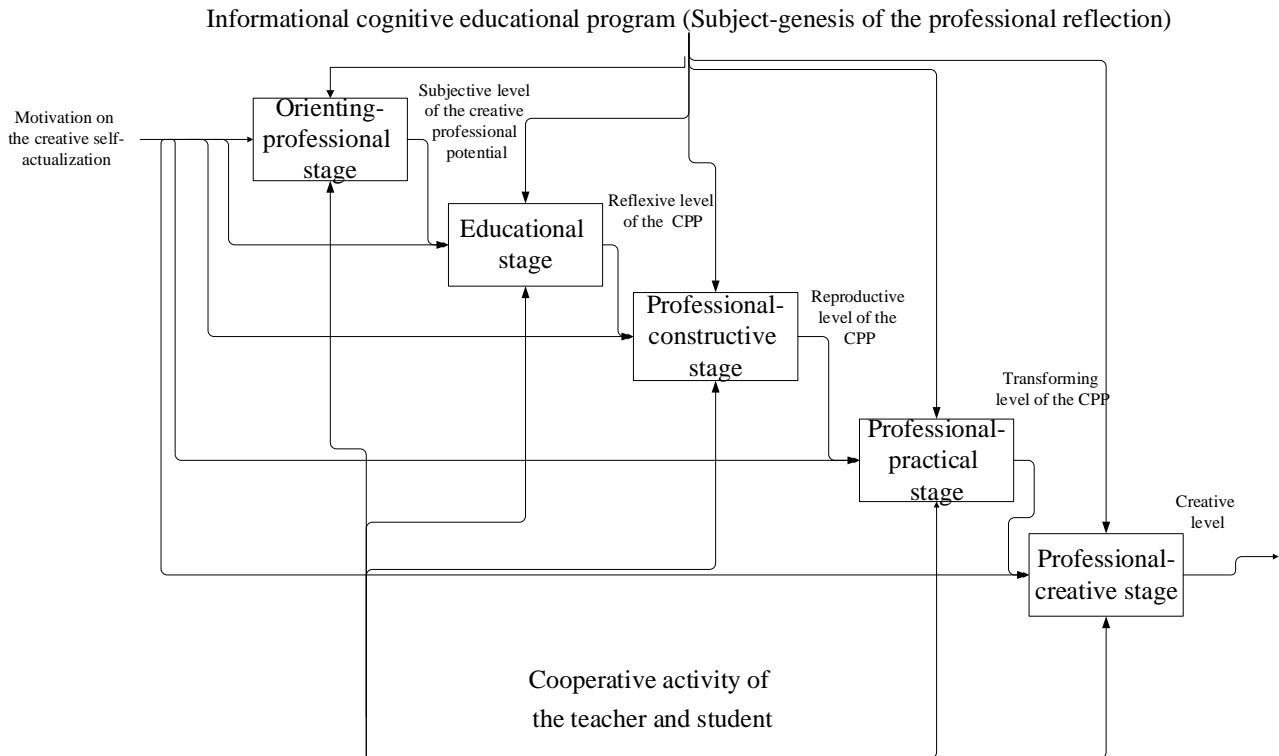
Informational cognitive educational program (Subject-genesis of the professional reflection)

Motivation on the creative self-actualization

Orienting-professional stage

Subjective level of the creative professional potential

Educational stage

Reflexive level of the CPP

Professional-constructive stage

Reproductive level of the CPP

Professional-practical stage

Transforming level of the CPP

Professional-creative stage

Creative level

Cooperative activity of the teacher and student